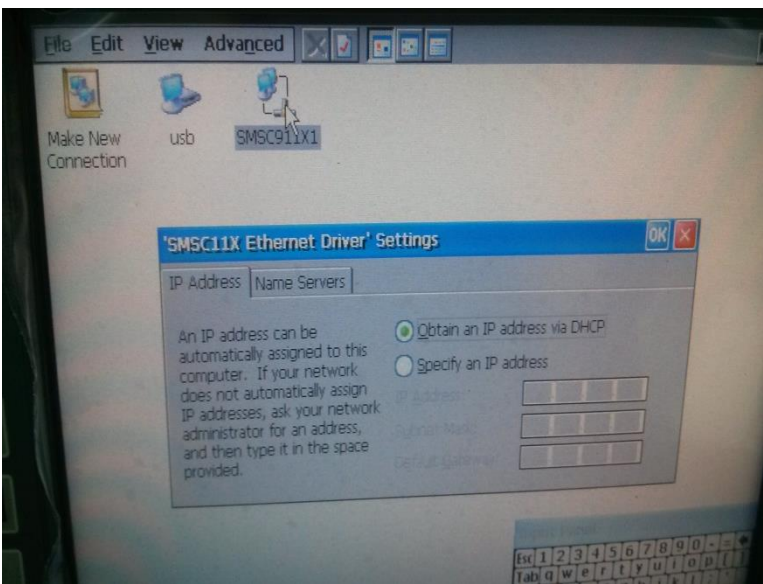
File Edit View Advanced

Make New Connection

usb

SMSC911X1

'SMSC11X Ethernet Driver' Settings

OK

IP Address

Name Servers

An IP address can be automatically assigned to this computer. If your network does not automatically assign IP addresses, ask your network administrator for an address, and then type it in the space provided.

Obtain an IP address via DHCP

Specify an IP address

IP Address:

Subnet Mask:

Default Gateway:

Esc 1 2 3 4 5 6 7 8 9 0 - =

Tab q w e r t y u i o p [ ]